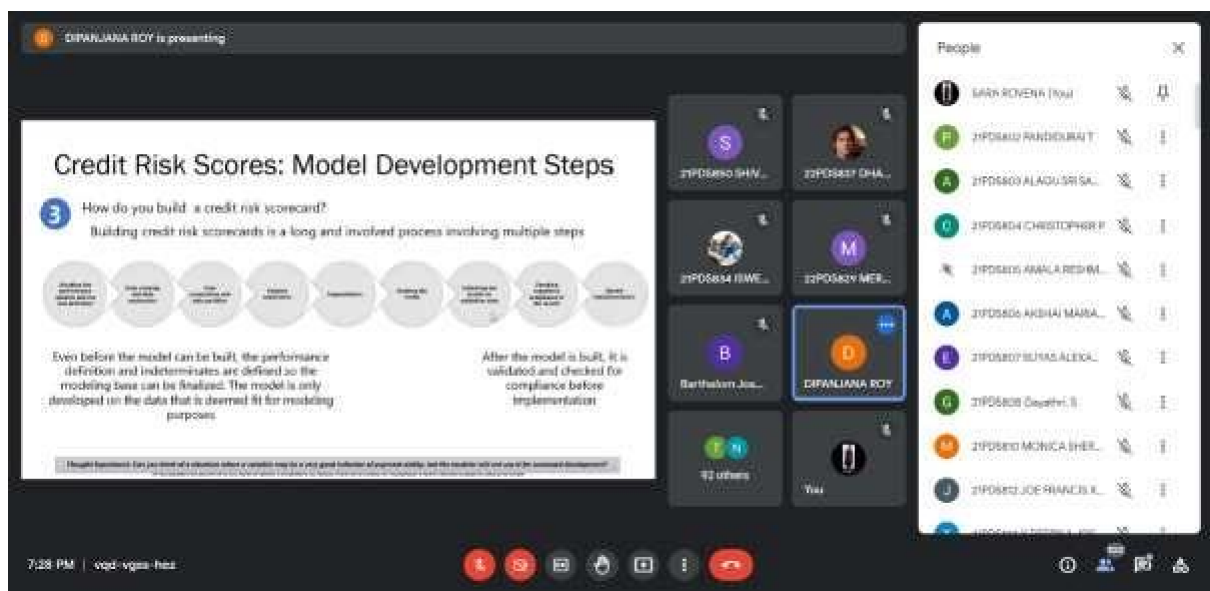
DIPANJANA ROY is presenting

Credit Risk Scores: Model Development Steps

3 How do you build a credit risk scorecard?

Building credit risk scorecards is a long and involved process involving multiple steps

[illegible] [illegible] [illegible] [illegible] Segmentation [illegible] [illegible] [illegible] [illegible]

Even before the model can be built, the performance definition and indeterminates are defined so the modeling base can be finalized. The model is only developed on the data that is deemed fit for modeling purposes

After the model is built, it is validated and checked for compliance before implementation

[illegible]

21PDS850 SHIV... 22PDS837 DHA... 21PDS834 ISWE... 22PDS829 MER... Barthalom Jos... DIPANJANA ROY 92 others You

People

SARA ROVENA (You)
21PDS802 PANDIDURAI T
21PDS803 ALAGU SRI SA...
21PDS804 CHRISTOPHER P
21PDS805 AMALA RESHM...
21PDS806 AKSHAI MARIA...
21PDS807 SUYAS ALEXA...
21PDS808 Gayathri. S
21PDS810 MONICA SHER...
21PDS812 JOE FRANCIS X...

7:28 PM | vqd-vgss-hez